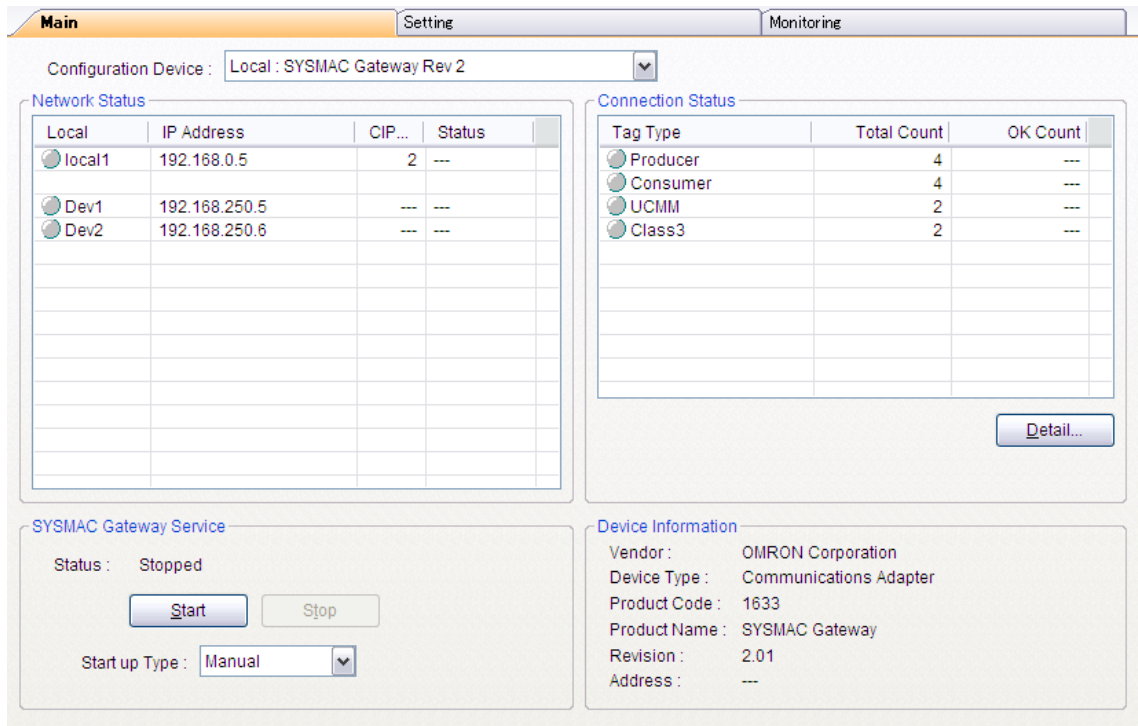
Main | Setting | Monitoring

Configuration Device : Local : SYSMAC Gateway Rev 2

Network Status

| Local | IP Address | CIP... | Status |
|---|---|---|---|
| local1 | 192.168.0.5 | 2 | --- |
| Dev1 | 192.168.250.5 | --- | --- |
| Dev2 | 192.168.250.6 | --- | --- |

Connection Status

| Tag Type | Total Count | OK Count |
|---|---|---|
| Producer | 4 | --- |
| Consumer | 4 | --- |
| UCMM | 2 | --- |
| Class3 | 2 | --- |

Detail...

SYSMAC Gateway Service

Status : Stopped

Start Stop

Start up Type : Manual

Device Information

Vendor : OMRON Corporation
Device Type : Communications Adapter
Product Code : 1633
Product Name : SYSMAC Gateway
Revision : 2.01
Address : ---